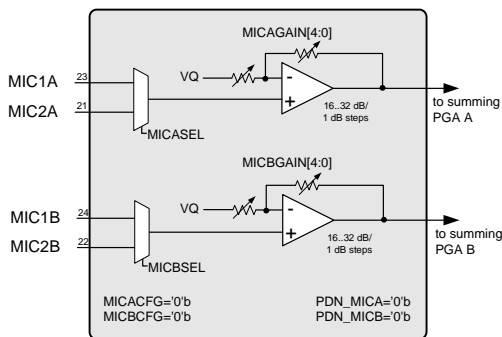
MICAGAIN[4:0]

MIC1A
23
VQ
-
MIC2A
21
+
16..32 dB/
1 dB steps
to summing
PGA A
MICASEL

MICBGAIN[4:0]

MIC1B
24
VQ
-
MIC2B
22
+
16..32 dB/
1 dB steps
to summing
PGA B
MICBSEL

MICACFG='0'b
MICBCFG='0'b
PDN_MICA='0'b
PDN_MICB='0'b